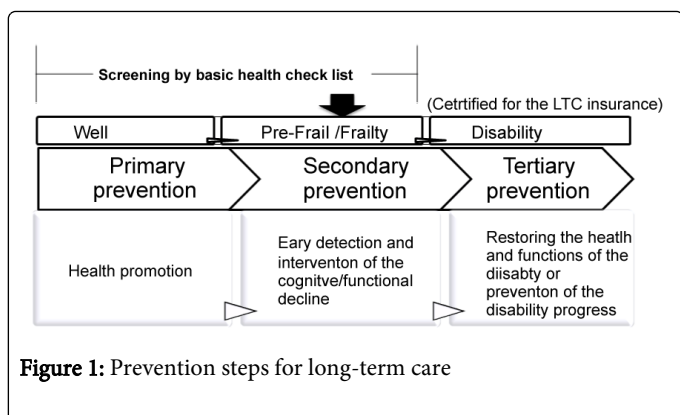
Screening by basic health check list

(Cetrtified for the LTC insurance)

Well

Pre-Frail /Frailty

Disability

Primary prevention

Secondary prevention

Tertiary prevention

Health promotion

Eary detection and interventon of the cognitve/functional decline

Restoring the heatlh and functions of the diisabty or preventon of the disability progress

Figure 1: Prevention steps for long-term care